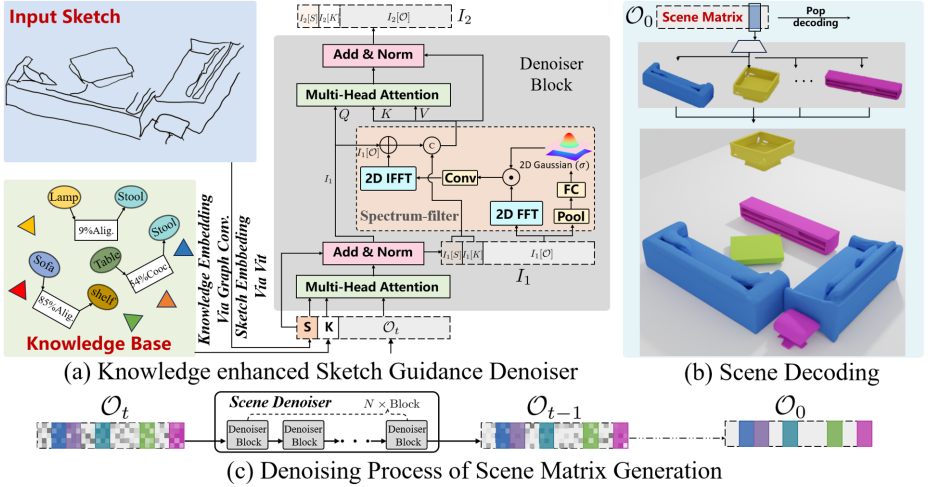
Input Sketch

Lamp
Stool
9%Alig.
Stool
Table
54%Cooc.
Sofa
85%Alig.
shelf

Knowledge Base

Knowledge Embedding Via Graph Conv.
Sketch Embedding Via Vit

$I_2[S]$ $I_2[K]$ $I_2[\mathcal{O}]$ $I_2$

Add & Norm
Denoiser Block
Multi-Head Attention
$Q$ $K$ $V$
$I_1[\mathcal{O}]$
c
2D Gaussian ($\sigma$)
2D IFFT
Conv
FC
$I_1$
Spectrum-filter
2D FFT
Pool
Add & Norm
$I_1[S]$ $I_1[K]$ $I_1[\mathcal{O}]$
$I_1$
Multi-Head Attention
S K $\mathcal{O}_t$

(a) Knowledge enhanced Sketch Guidance Denoiser

$\mathcal{O}_0$ Scene Matrix
Pop decoding
...

(b) Scene Decoding

$\mathcal{O}_t$
Scene Denoiser
$N\times$Block
Denoiser Block
Denoiser Block
Denoiser Block
$\mathcal{O}_{t-1}$
$\mathcal{O}_0$

(c) Denoising Process of Scene Matrix Generation